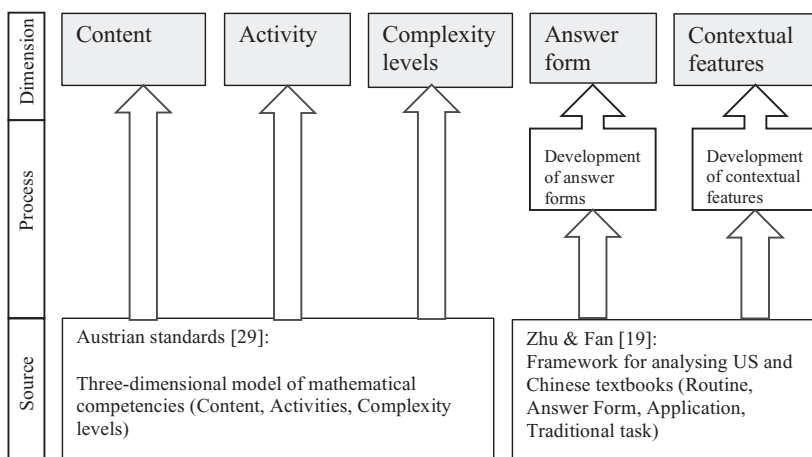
Dimension

Content

Activity

Complexity levels

Answer form

Contextual features

Process

Development of answer forms

Development of contextual features

Source

Austrian standards [29]:

Three-dimensional model of mathematical competencies (Content, Activities, Complexity levels)

Zhu & Fan [19]:
Framework for analysing US and Chinese textbooks (Routine, Answer Form, Application, Traditional task)